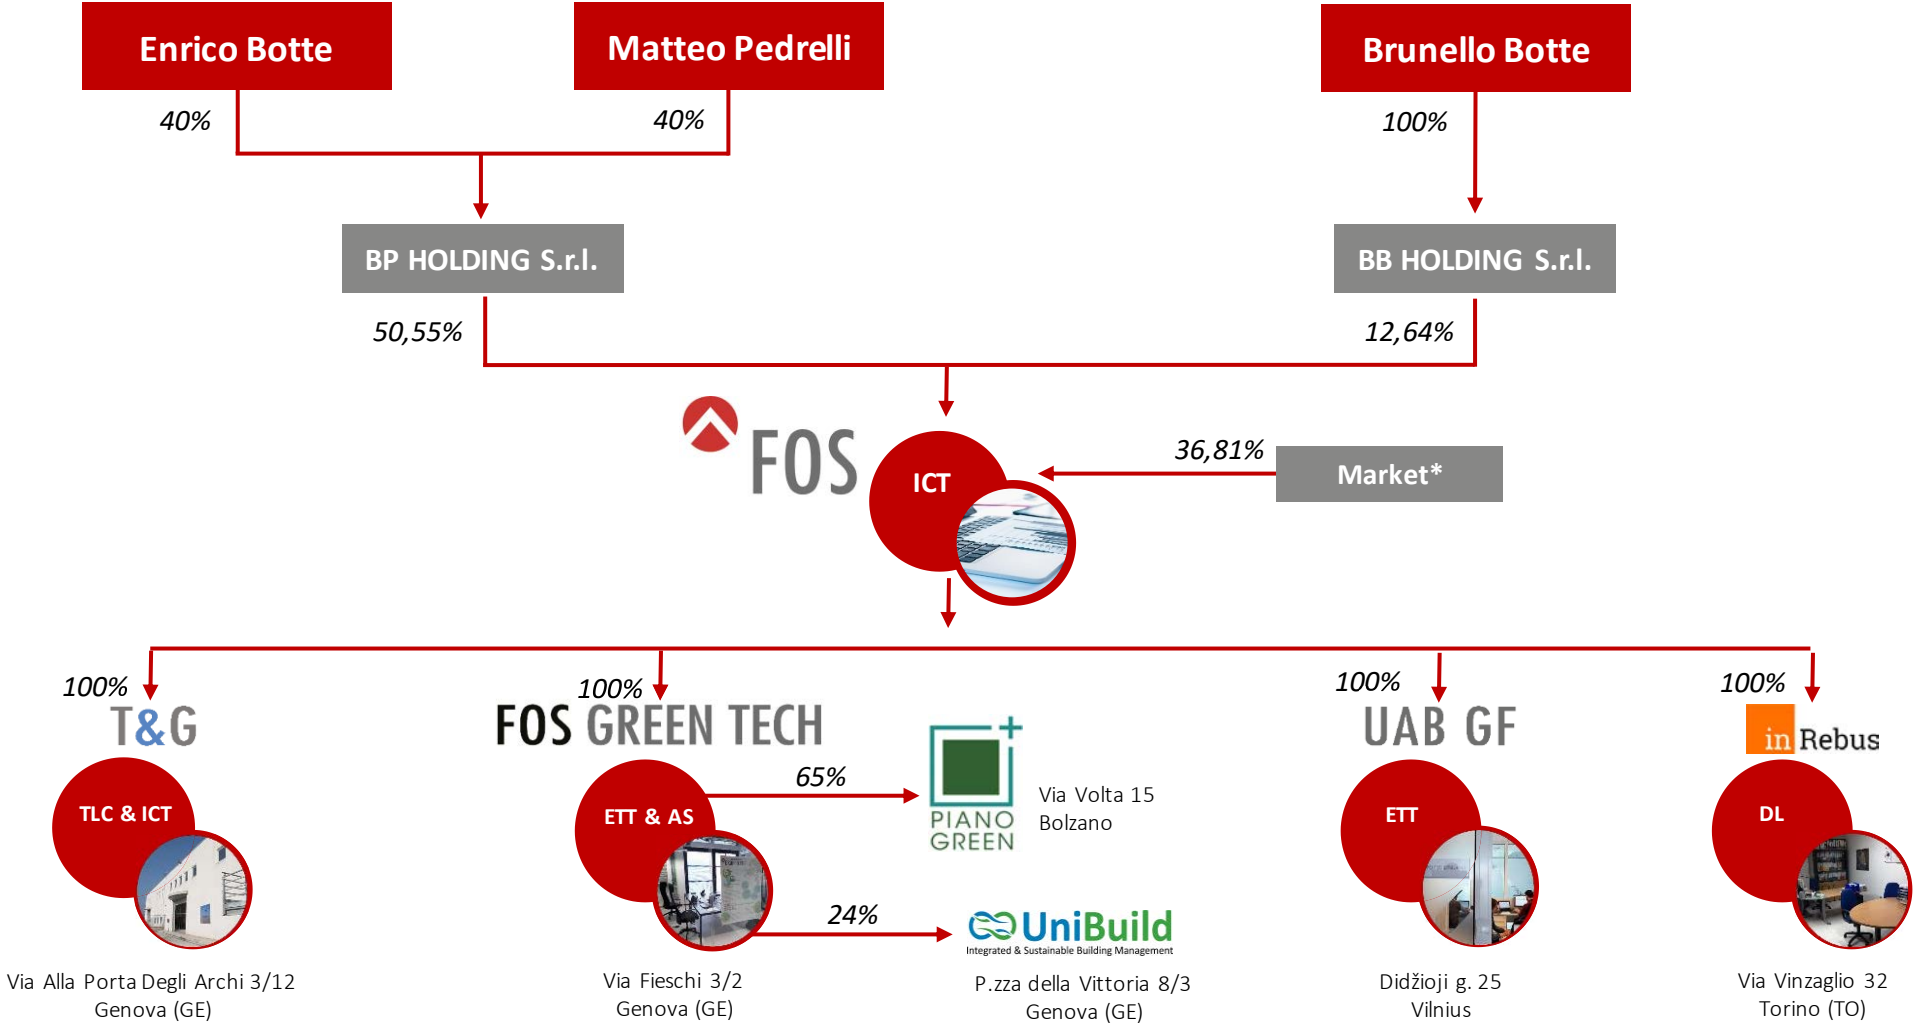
Enrico Botte

Matteo Pedrelli

Brunello Botte

40%

40%

100%

BP HOLDING S.r.l.

BB HOLDING S.r.l.

50,55%

12,64%

FOS

ICT

36,81%

Market*

100%

T&G

TLC & ICT

Via Alla Porta Degli Archi 3/12
Genova (GE)

100%

FOS GREEN TECH

ETT & AS

65%

PIANO GREEN

Via Volta 15
Bolzano

24%

UniBuild
Integrated & Sustainable Building Management

Via Fieschi 3/2
Genova (GE)

P.zza della Vittoria 8/3
Genova (GE)

100%

UAB GF

ETT

Didžioji g. 25
Vilnius

100%

in Rebus

DL

Via Vinzaglio 32
Torino (TO)